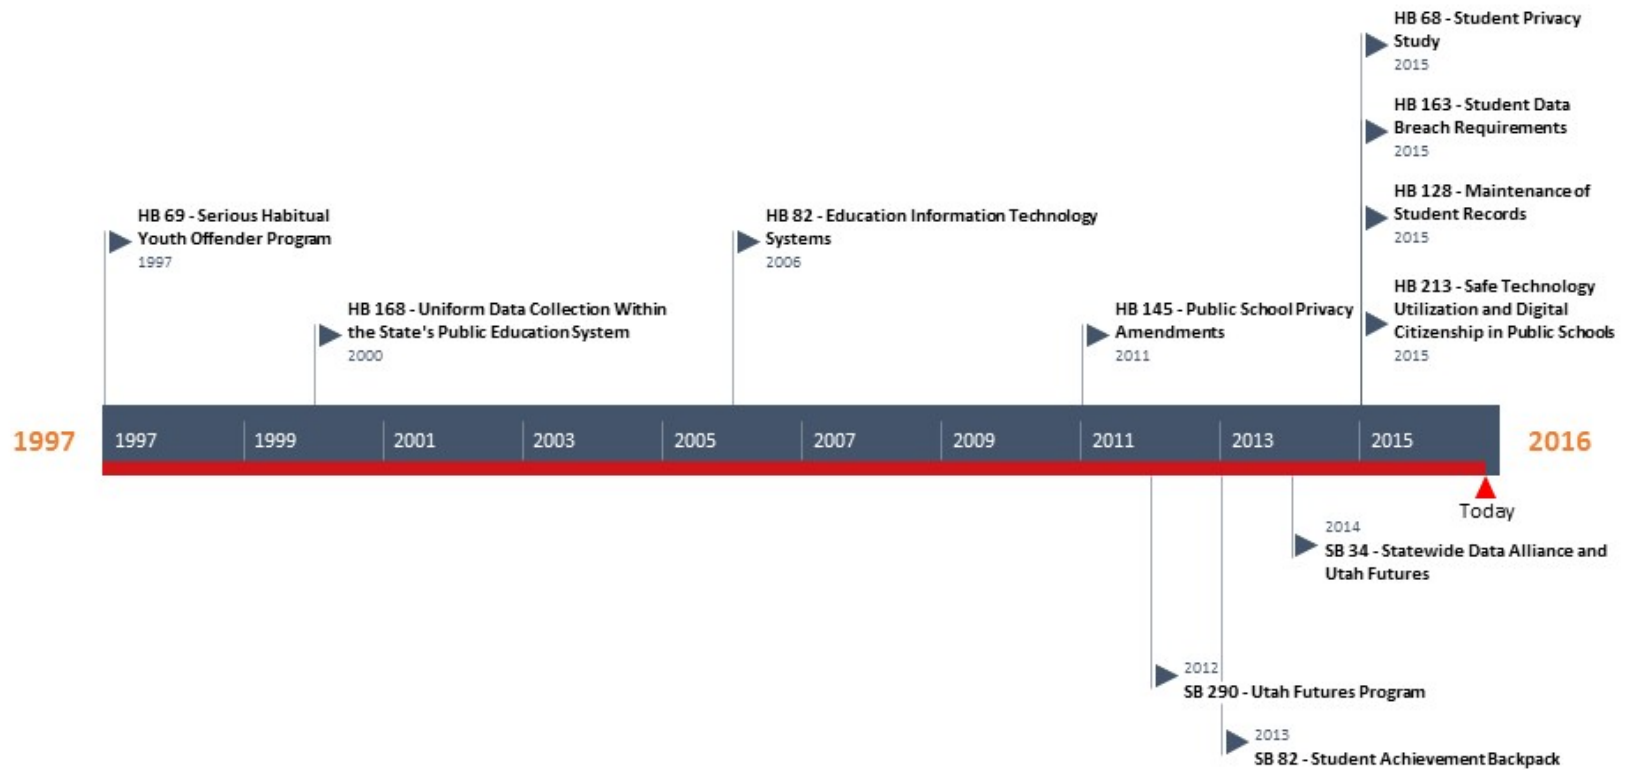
HB 68 - Student Privacy Study
2015

HB 163 - Student Data Breach Requirements
2015

HB 128 - Maintenance of Student Records
2015

HB 69 - Serious Habitual Youth Offender Program
1997

HB 82 - Education Information Technology Systems
2006

HB 213 - Safe Technology Utilization and Digital Citizenship in Public Schools
2015

HB 168 - Uniform Data Collection Within the State's Public Education System
2000

HB 145 - Public School Privacy Amendments
2011

1997 | 1997 | 1999 | 2001 | 2003 | 2005 | 2007 | 2009 | 2011 | 2013 | 2015 | 2016

Today

2014
SB 34 - Statewide Data Alliance and Utah Futures

2012
SB 290 - Utah Futures Program

2013
SB 82 - Student Achievement Backpack